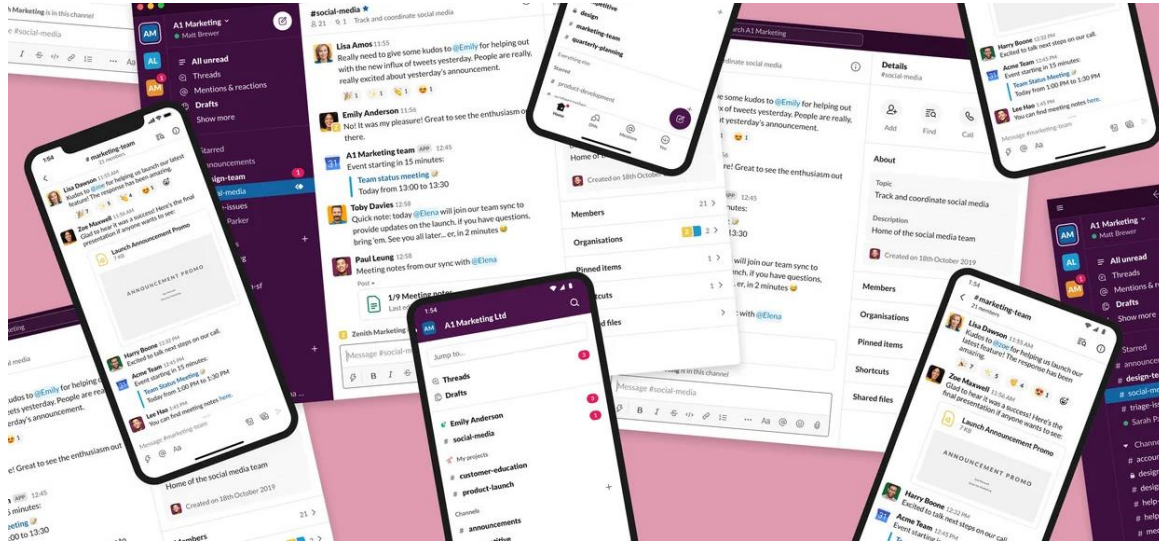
A1 Marketing
Matt Brewer
All unread
Threads
Mentions & reactions
Drafts
Show more
Starred
announcements
design-team
social-media
triage-issues
Parker

#social-media
Track and coordinate social media

Lisa Amos 11:55
Really need to give some kudos to @Emily for helping out with the new influx of tweets yesterday. People are really, really excited about yesterday's announcement.

Emily Anderson 11:56
No! It was my pleasure! Great to see the enthusiasm out there.

A1 Marketing team APP 12:45
Event starting in 15 minutes:
Team status meeting
Today from 13:00 to 13:30

Toby Davies 12:58
Quick note: today @Elena will join our team sync to provide updates on the launch. if you have questions, bring 'em. See you all later... er, in 2 minutes

Paul Leung 12:58
Meeting notes from our sync with @Elena
Post
1/9 Meeting notes

Zenith Marketing

Message #social-media

#marketing-team
21 members
Lisa Dawson 11:55 AM
Kudos to @Joe for helping us launch our latest feature! The response has been amazing.
Zoe Maxwell 11:56 AM
Glad to hear it was a success! Here's the final presentation if anyone wants to see:
Launch Announcement Promo
7 KB
ANNOUNCEMENT PROMO
Harry Boone 12:22 PM
Excited to talk next steps on our call.
Acme Team 12:45 PM
Event starting in 15 minutes:
Team Status Meeting
Today from 1:00 PM to 1:30 PM
Lee Hao 12:45 PM
You can find meeting notes here.
Message #marketing-team

A1 Marketing Ltd
Jump to...
Threads
Drafts
Emily Anderson
social-media
My projects
customer-education
product-launch
Channels
announcements

design
marketing-team
quarterly-planning
product-development
Home
DMs
Mentions
You

Details
#social-media
Add
Find
Call
About
Topic
Track and coordinate social media
Description
Home of the social media team
Created on 18th October 2019
Members 21
Organisations 2
Pinned items 1
Shortcuts 1
Shared files

Message #social-media
Home of the social media team
Created on 18th October 2019